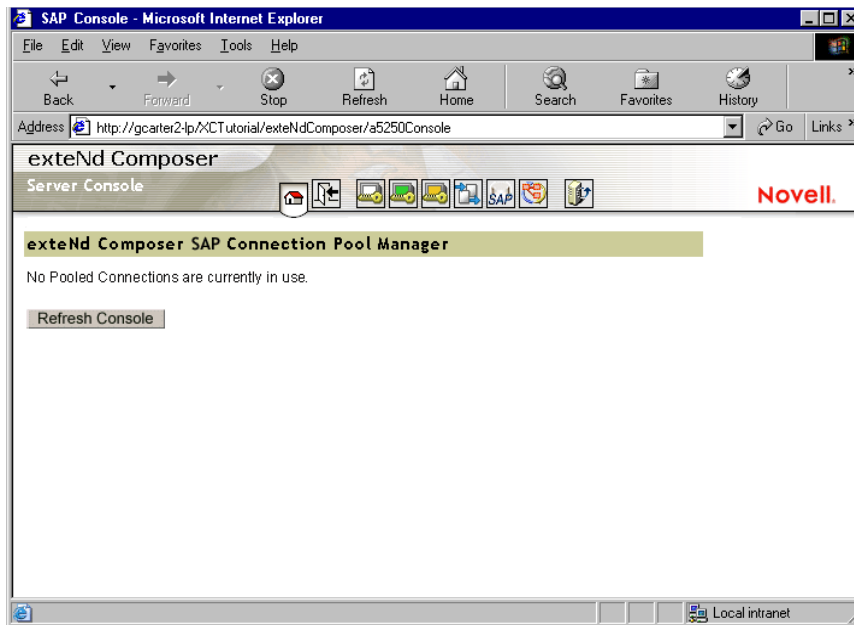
SAP Console - Microsoft Internet Explorer

File Edit View Favorites Tools Help

Back Forward Stop Refresh Home Search Favorites History

Address http://gcarter2-lp/XCTutorial/exteNdComposer/a5250Console Go Links

exteNd Composer
Server Console

SAP

Novell.

exteNd Composer SAP Connection Pool Manager

No Pooled Connections are currently in use.

Refresh Console

Local intranet